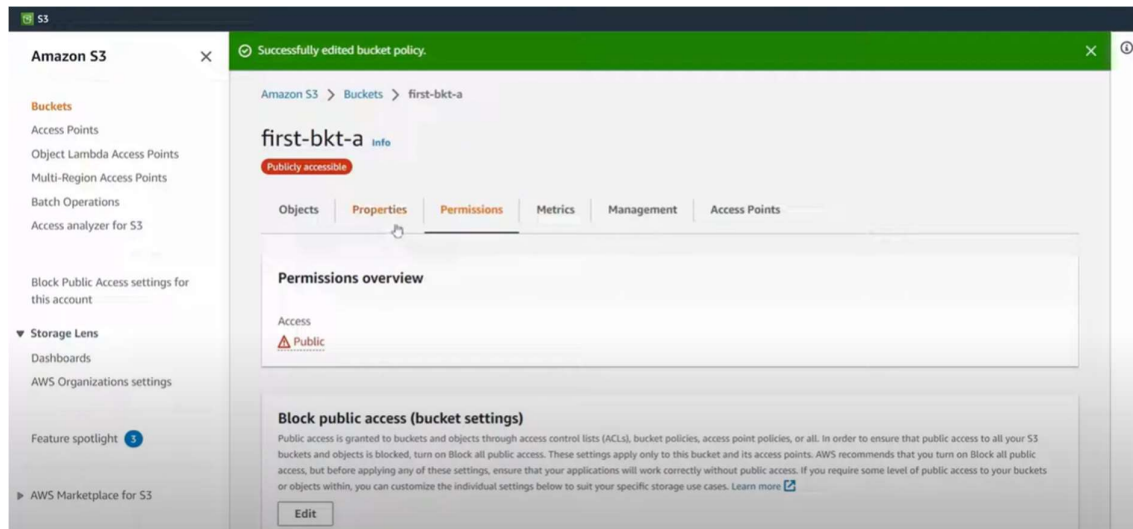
S3

Amazon S3

Buckets
Access Points
Object Lambda Access Points
Multi-Region Access Points
Batch Operations
Access analyzer for S3

Block Public Access settings for this account

Storage Lens
Dashboards
AWS Organizations settings

Feature spotlight 3

AWS Marketplace for S3

Successfully edited bucket policy.

Amazon S3 > Buckets > first-bkt-a

first-bkt-a Info

Publicly accessible

Objects | Properties | Permissions | Metrics | Management | Access Points

Permissions overview

Access
Public

Block public access (bucket settings)

Public access is granted to buckets and objects through access control lists (ACLs), bucket policies, access point policies, or all. In order to ensure that public access to all your S3 buckets and objects is blocked, turn on Block all public access. These settings apply only to this bucket and its access points. AWS recommends that you turn on Block all public access, but before applying any of these settings, ensure that your applications will work correctly without public access. If you require some level of public access to your buckets or objects within, you can customize the individual settings below to suit your specific storage use cases. Learn more

Edit